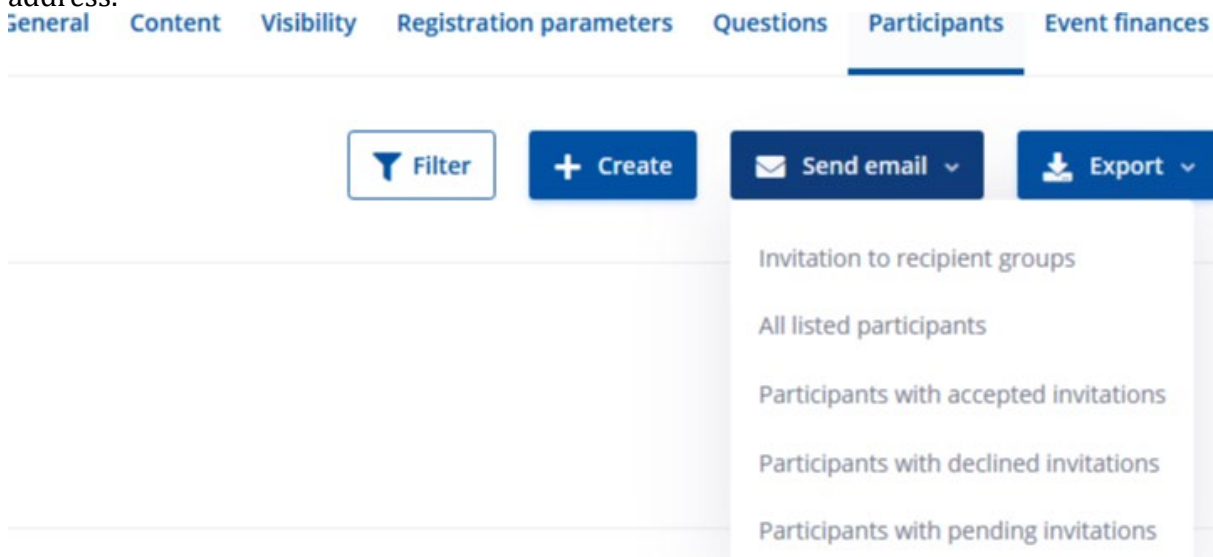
address.

General Content Visibility Registration parameters Questions Participants Event finances

Filter

+ Create

Send email

Export

Invitation to recipient groups

All listed participants

Participants with accepted invitations

Participants with declined invitations

Participants with pending invitations